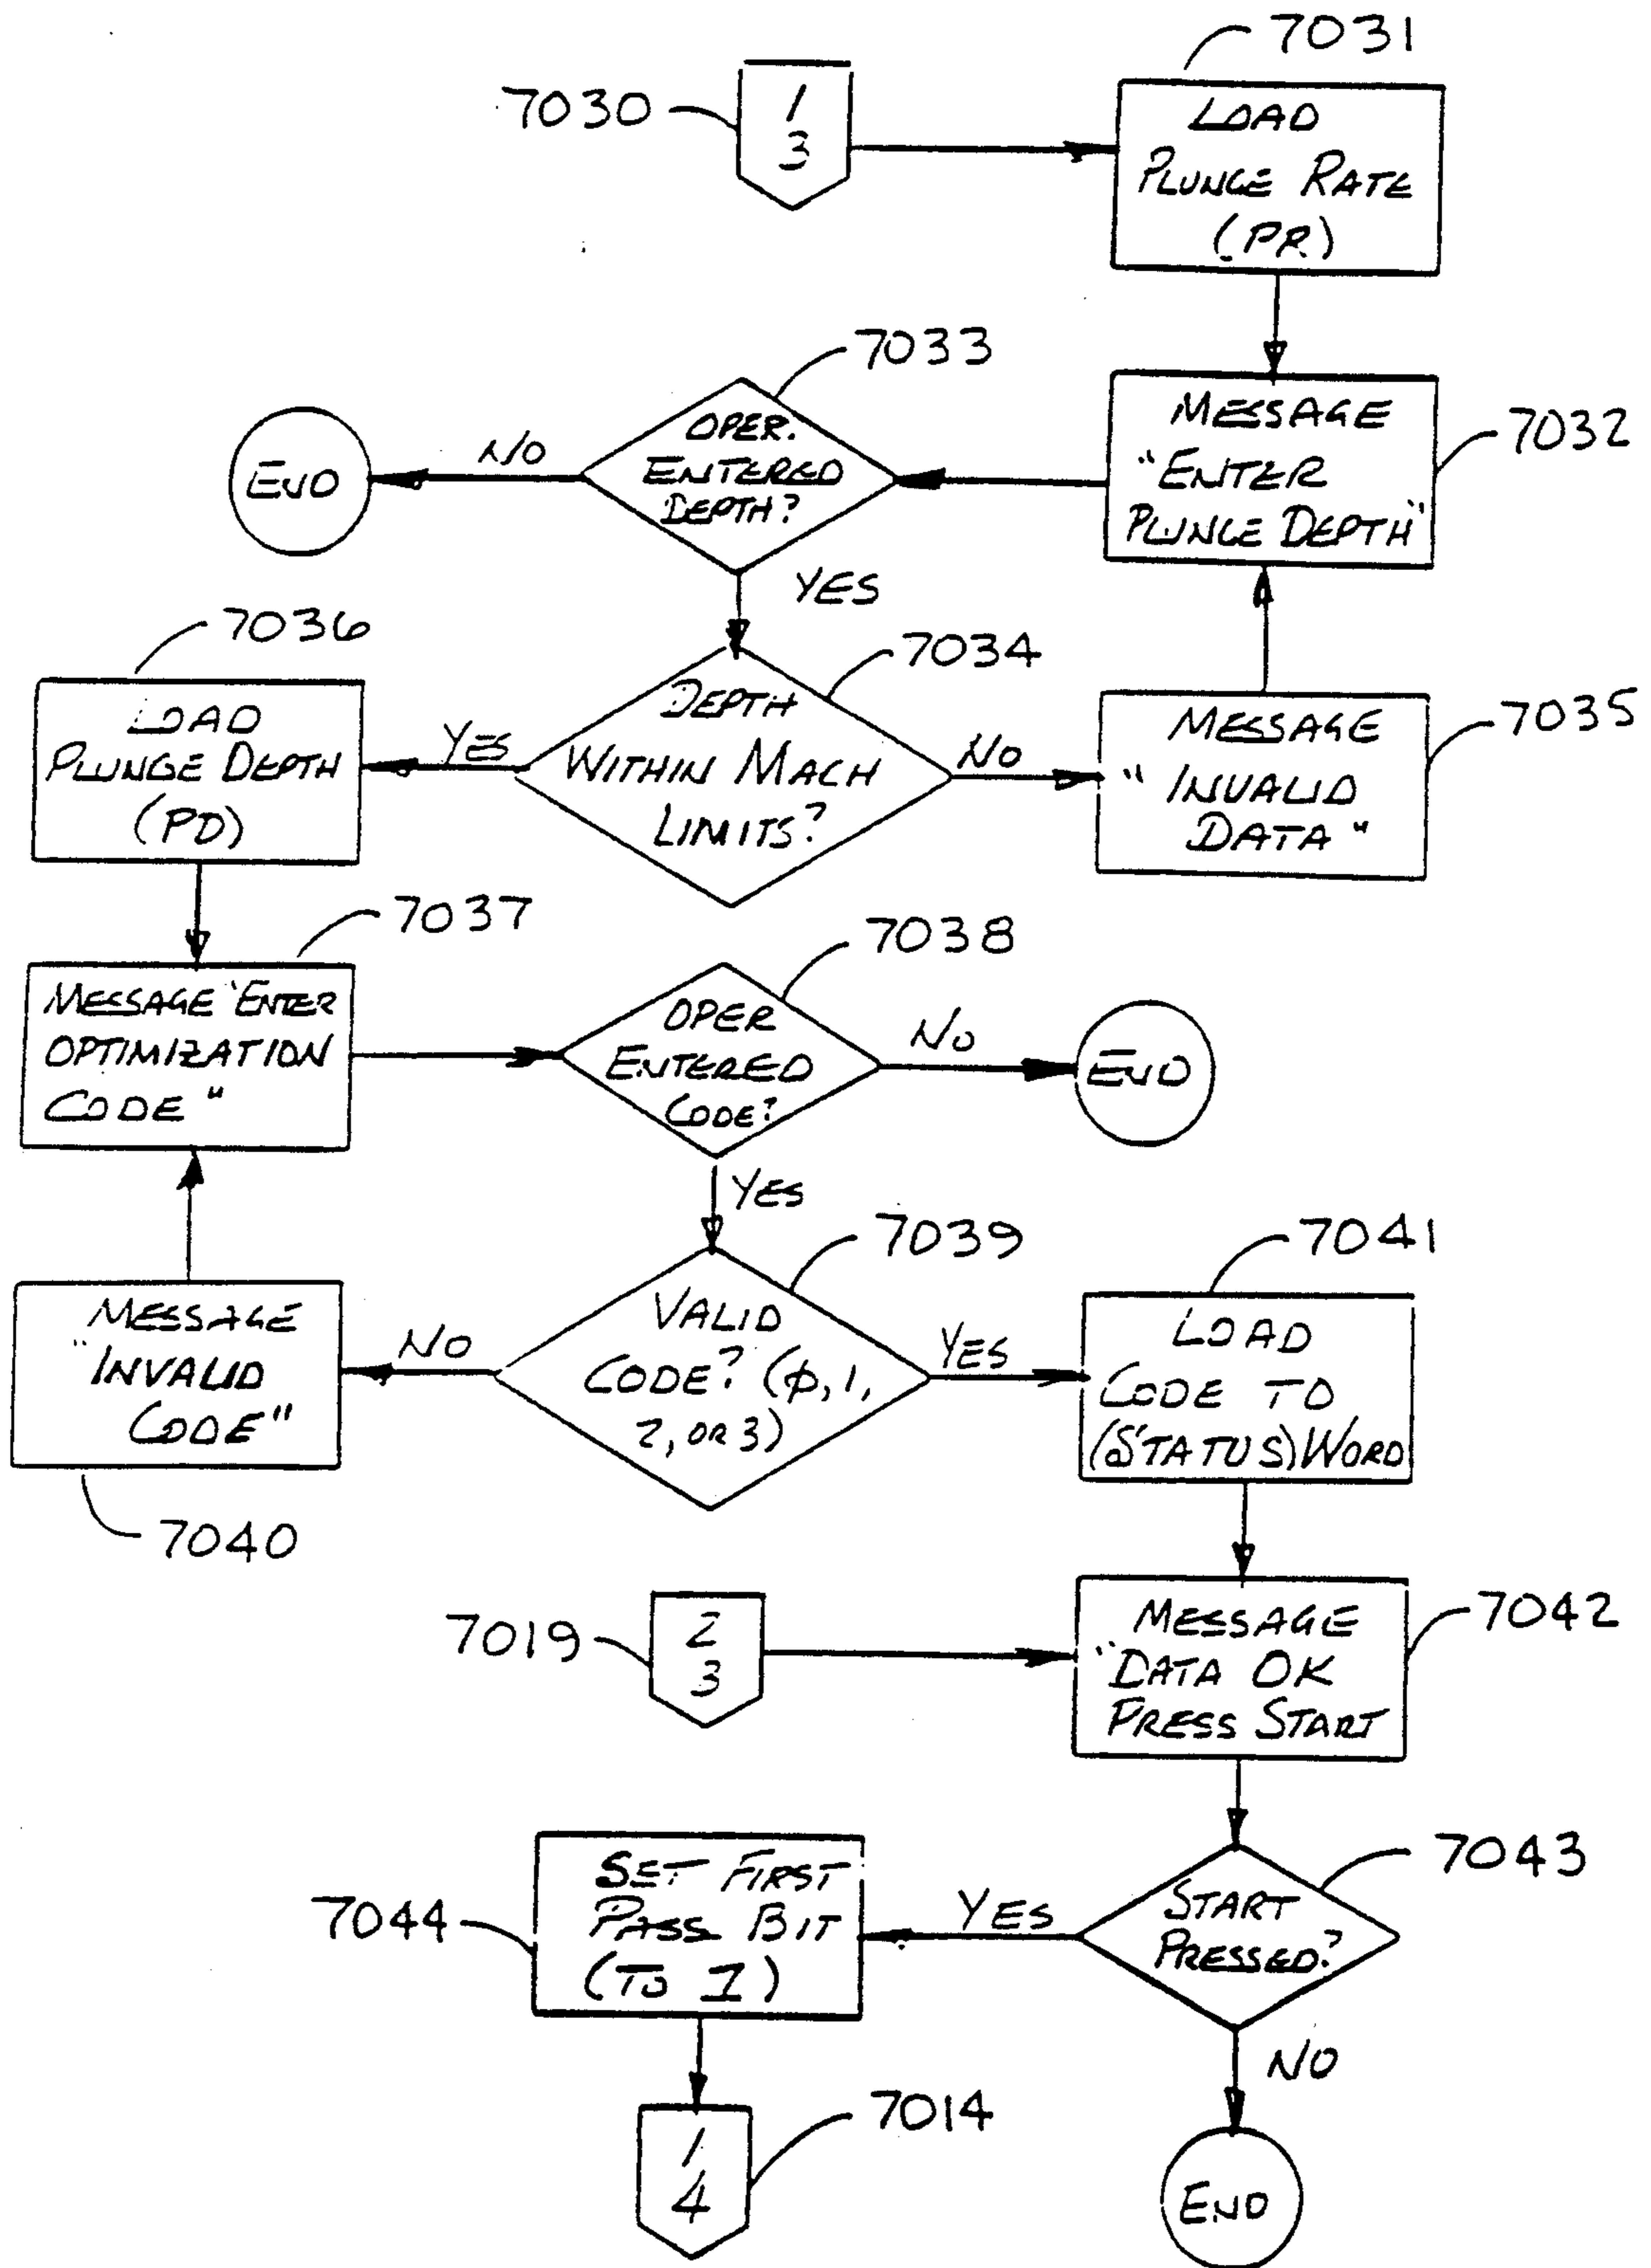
7031

7030 $\frac{1}{3}$

LOAD PLUNGE RATE (PR)

7033

OPER. ENTERED DEPTH?

NO

END

MESSAGE "ENTER PLUNGE DEPTH"

7032

YES

7036

7034

DEPTH WITHIN MACH LIMITS?

LOAD PLUNGE DEPTH (PD)

YES

NO

MESSAGE "INVALID DATA"

7035

7037

7038

MESSAGE "ENTER OPTIMIZATION CODE"

OPER ENTERED CODE?

NO

END

YES

7039

7041

MESSAGE "INVALID CODE"

NO

VALID CODE? (φ, 1, 2, OR 3)

YES

LOAD CODE TO (STATUS) WORD

7040

7019 $\frac{2}{3}$

MESSAGE "DATA OK PRESS START

7042

7043

SET FIRST PASS BIT (TO 1)

7044

YES

START PRESSED?

NO

7014

$\frac{1}{4}$

END